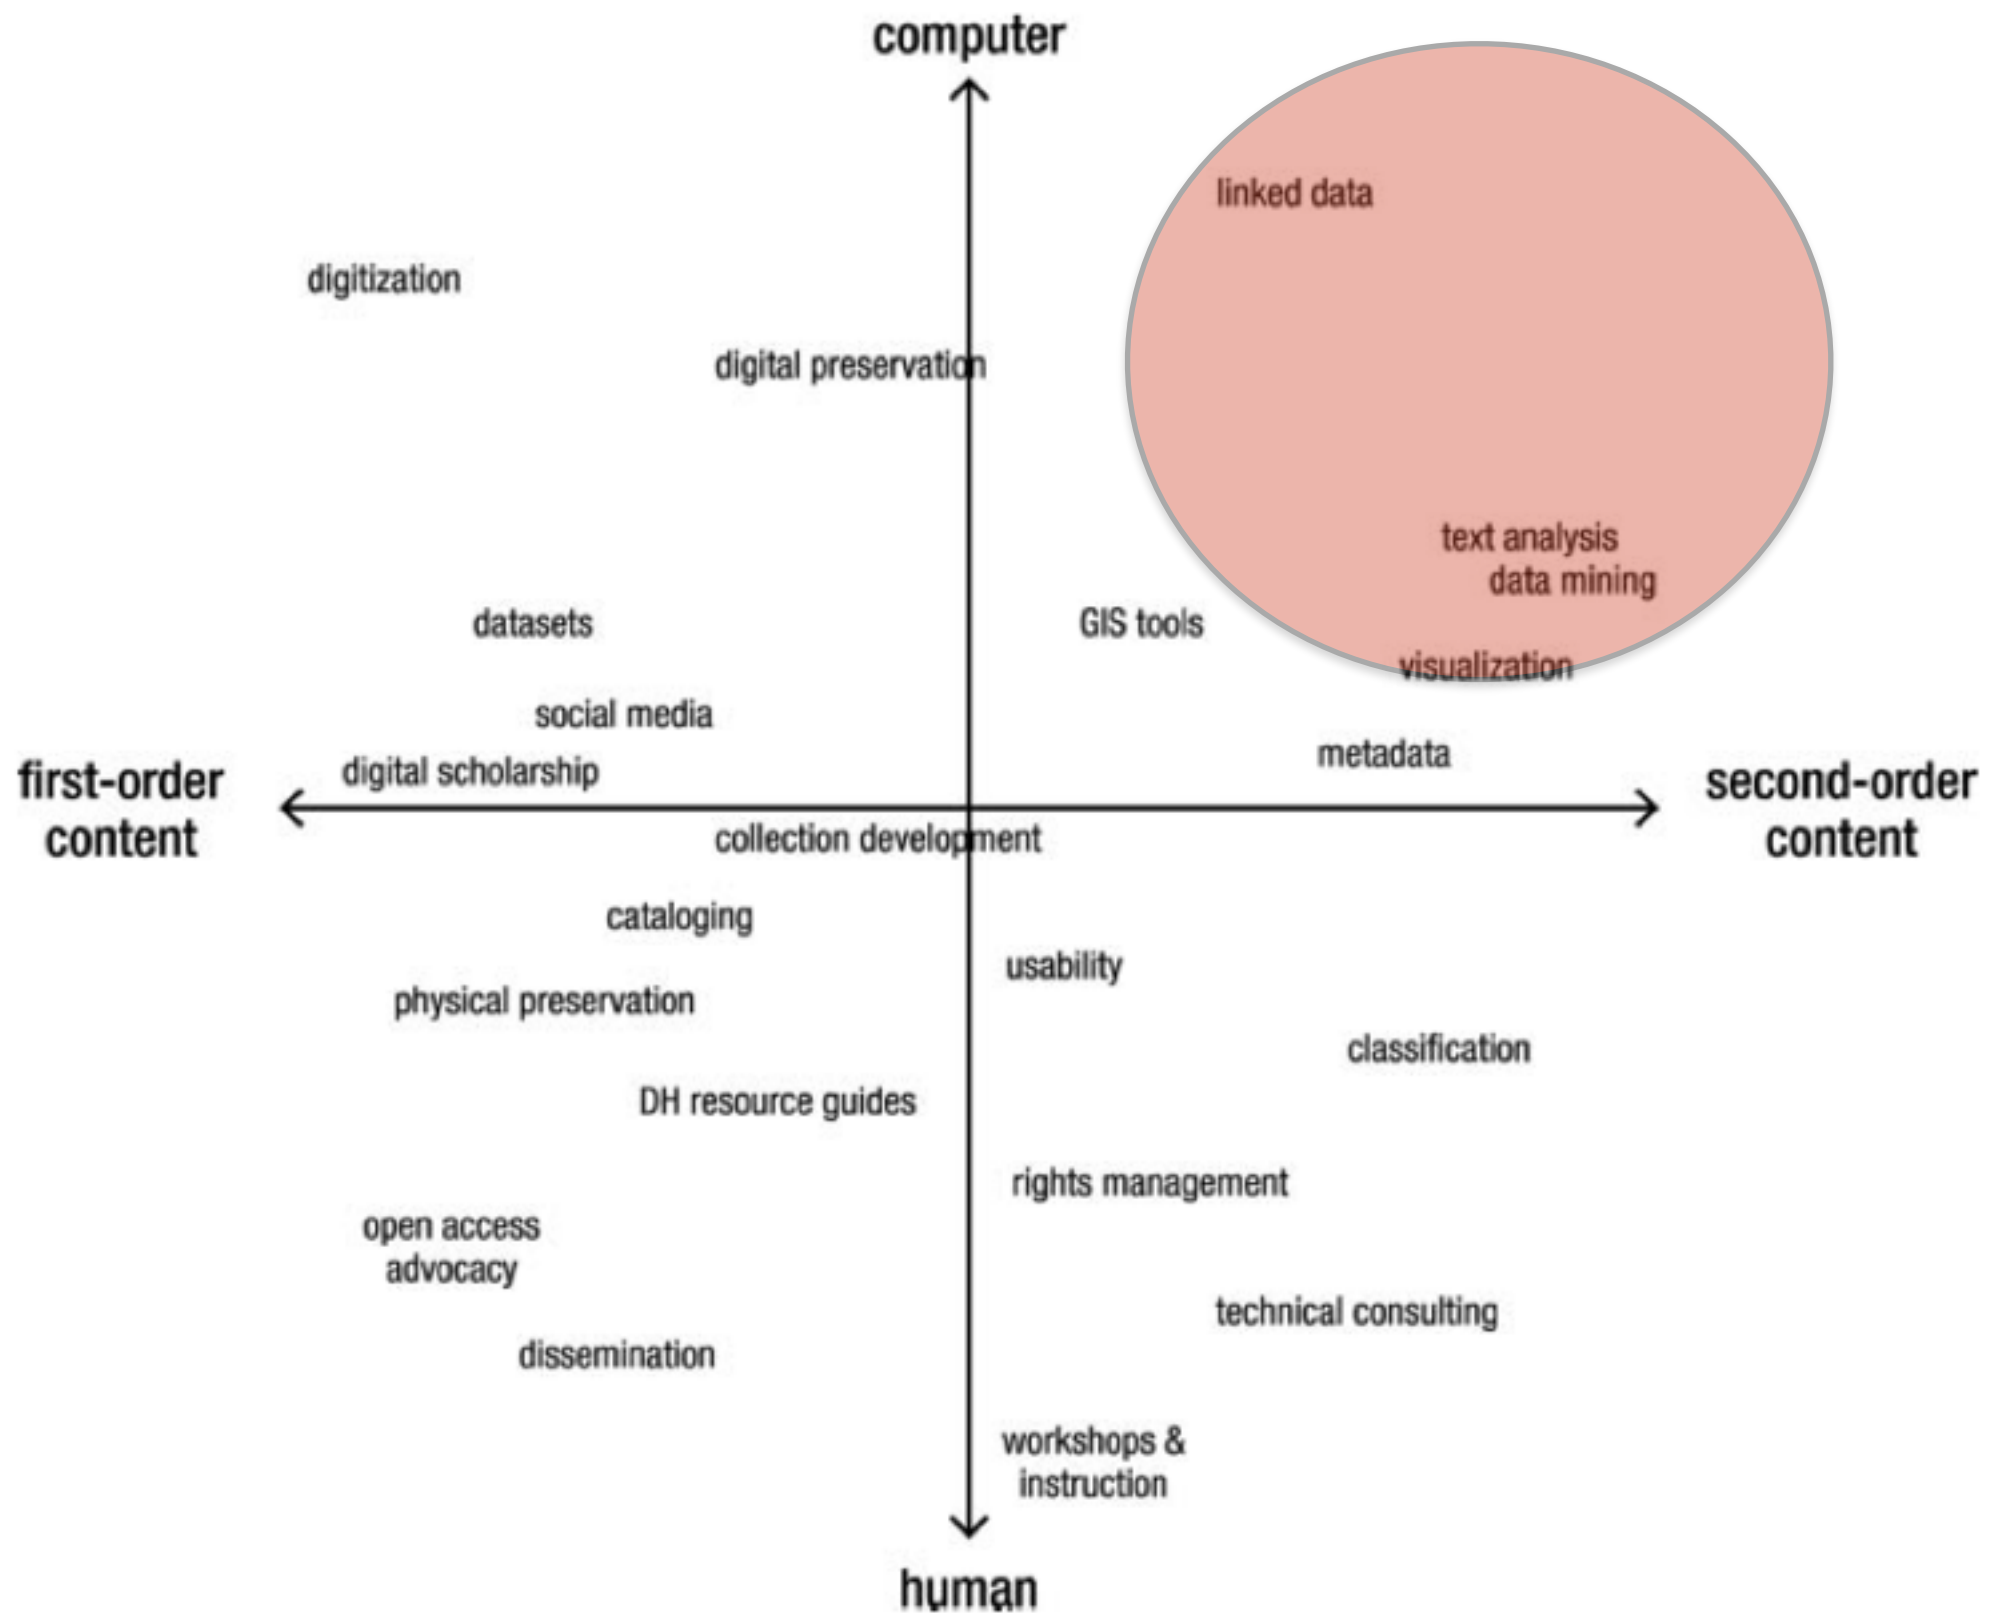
computer

linked data

digitization

digital preservation

text analysis
data mining

datasets

GIS tools

visualization

social media

metadata

first-order content

digital scholarship

second-order content

collection development

cataloging

usability

physical preservation

classification

DH resource guides

rights management

open access advocacy

technical consulting

dissemination

workshops & instruction

human